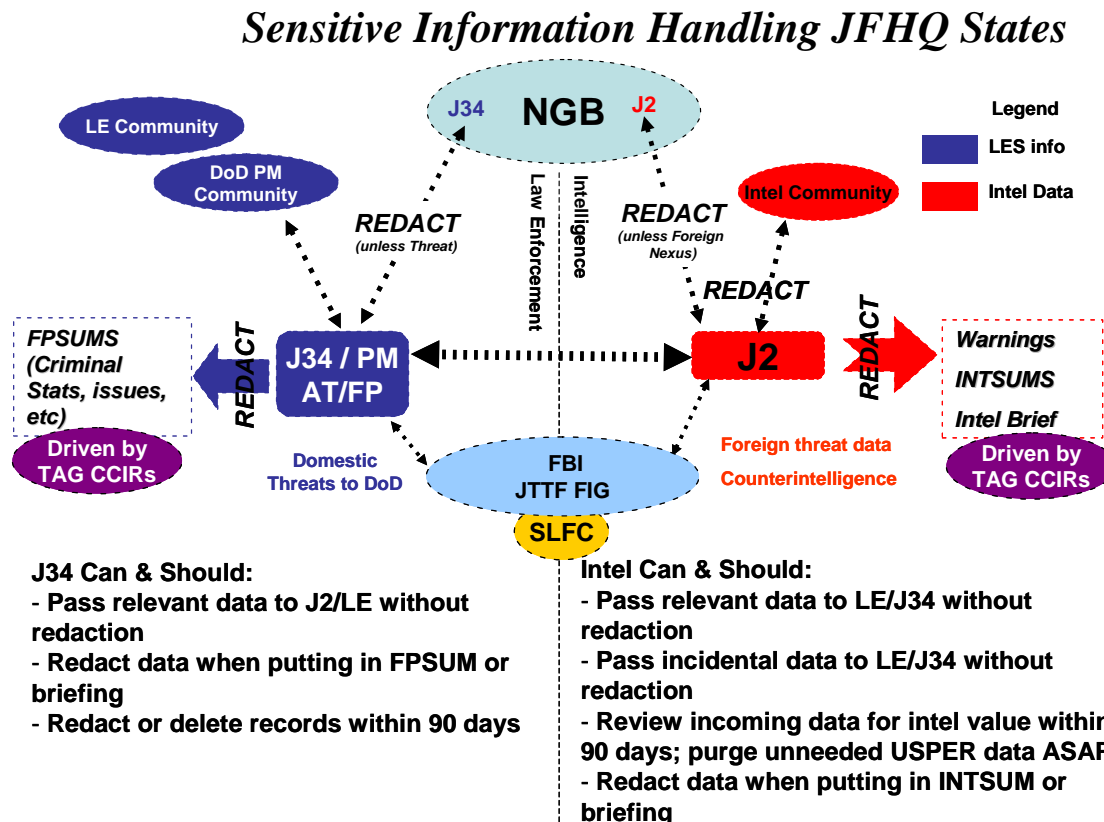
Sensitive Information Handling JFHQ States

LE Community

DoD PM Community

J34 NGB J2

Legend

LES info

Intel Data

Intel Community

REDACT (unless Threat)

Law Enforcement

Intelligence

REDACT (unless Foreign Nexus)

REDACT

FPSUMS (Criminal Stats, issues, etc)

REDACT

J34 / PM AT/FP

J2

REDACT

Warnings

INTSUMS

Intel Brief

Driven by TAG CCIRs

Domestic Threats to DoD

FBI JTTF FIG

SLFC

Foreign threat data

Counterintelligence

Driven by TAG CCIRs

J34 Can & Should:
- Pass relevant data to J2/LE without redaction
- Redact data when putting in FPSUM or briefing
- Redact or delete records within 90 days

Intel Can & Should:
- Pass relevant data to LE/J34 without redaction
- Pass incidental data to LE/J34 without redaction
- Review incoming data for intel value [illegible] 90 days; purge unneeded USPER data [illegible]
- Redact data when putting in INTSUM or briefing